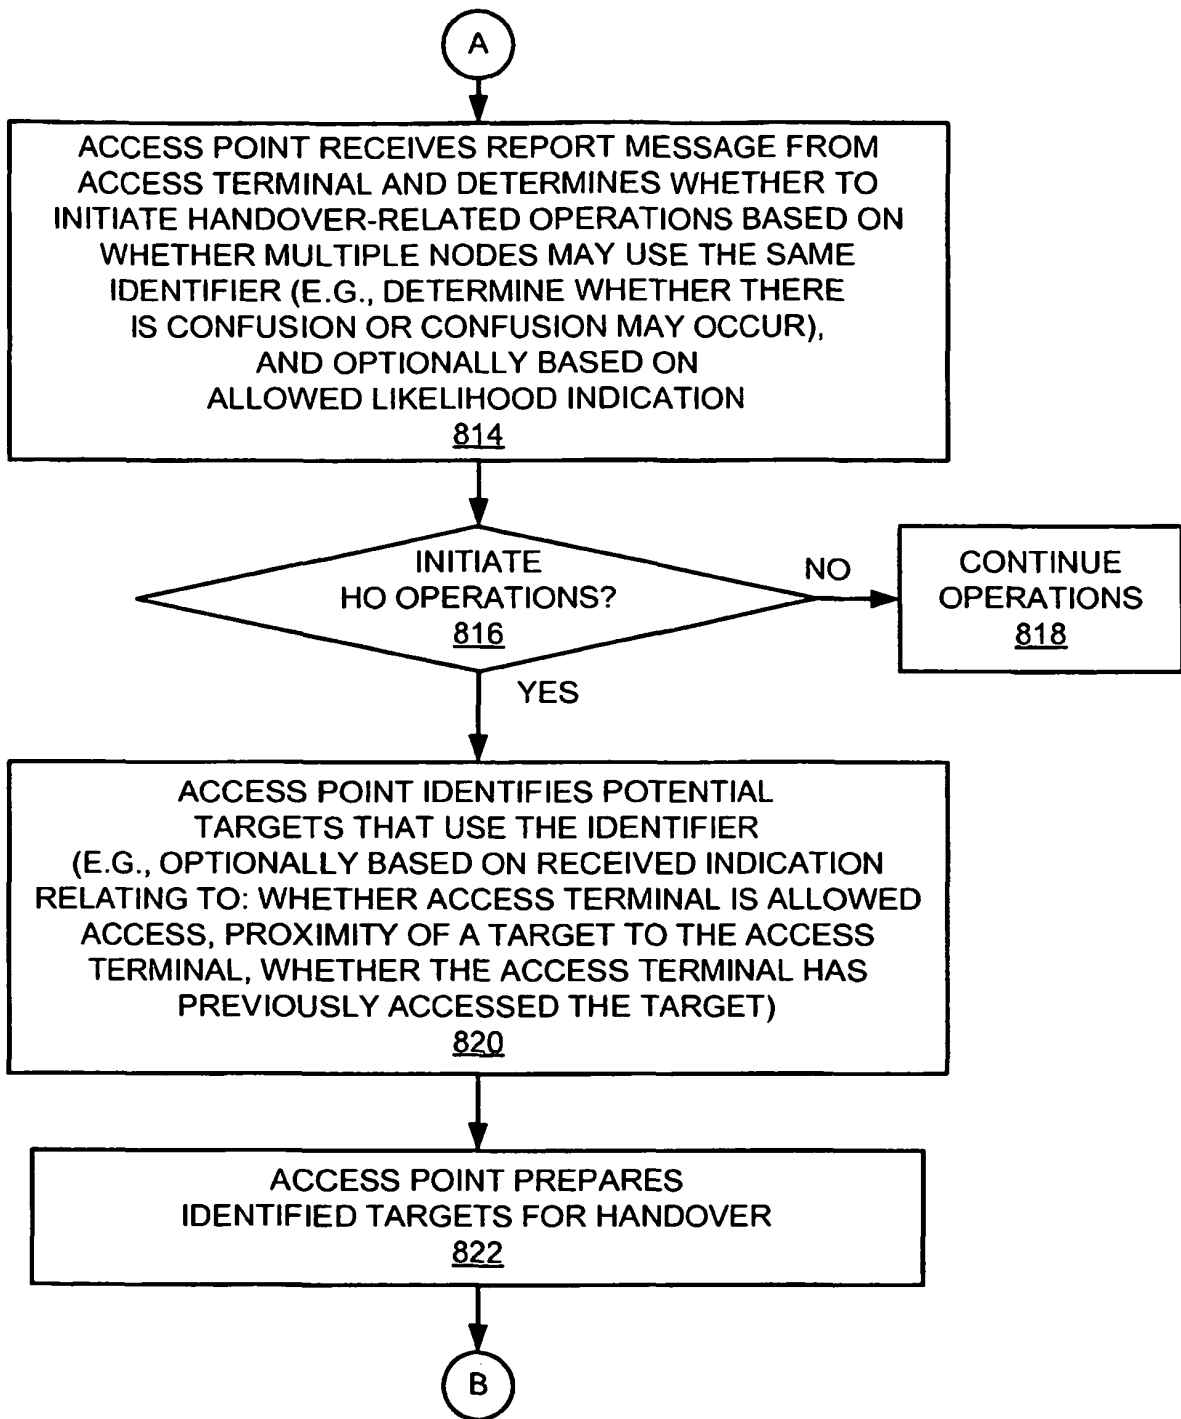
A

ACCESS POINT RECEIVES REPORT MESSAGE FROM ACCESS TERMINAL AND DETERMINES WHETHER TO INITIATE HANDOVER-RELATED OPERATIONS BASED ON WHETHER MULTIPLE NODES MAY USE THE SAME IDENTIFIER (E.G., DETERMINE WHETHER THERE IS CONFUSION OR CONFUSION MAY OCCUR), AND OPTIONALLY BASED ON ALLOWED LIKELIHOOD INDICATION
814

INITIATE HO OPERATIONS?
816

NO

CONTINUE OPERATIONS
818

YES

ACCESS POINT IDENTIFIES POTENTIAL TARGETS THAT USE THE IDENTIFIER (E.G., OPTIONALLY BASED ON RECEIVED INDICATION RELATING TO: WHETHER ACCESS TERMINAL IS ALLOWED ACCESS, PROXIMITY OF A TARGET TO THE ACCESS TERMINAL, WHETHER THE ACCESS TERMINAL HAS PREVIOUSLY ACCESSED THE TARGET)
820

ACCESS POINT PREPARES IDENTIFIED TARGETS FOR HANDOVER
822

B